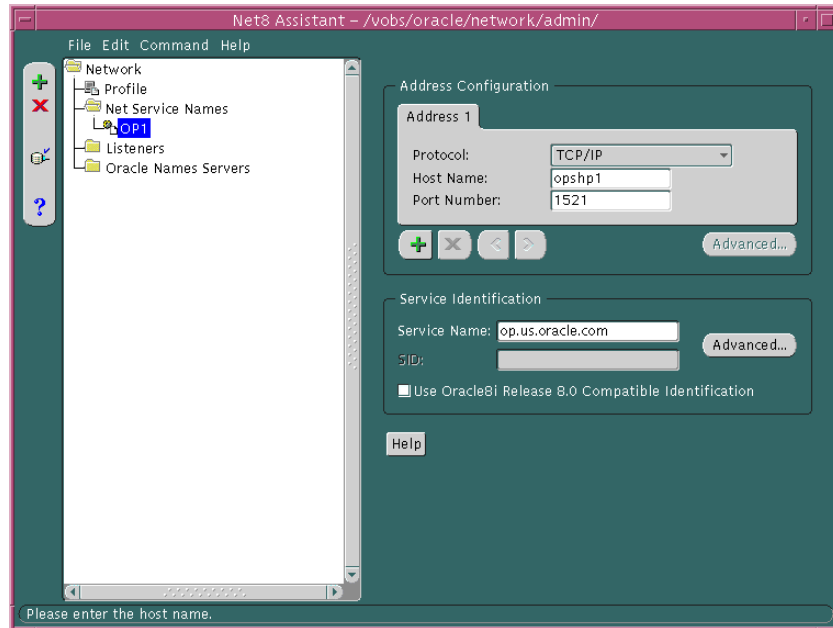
Net8 Assistant - /vobs/oracle/network/admin/

File Edit Command Help

Network
Profile
Net Service Names
OP1
Listeners
Oracle Names Servers

Address Configuration

Address 1

Protocol: TCP/IP
Host Name: opshp1
Port Number: 1521

Advanced...

Service Identification

Service Name: op.us.oracle.com
SID:

Advanced...

Use Oracle8i Release 8.0 Compatible Identification

Help

Please enter the host name.